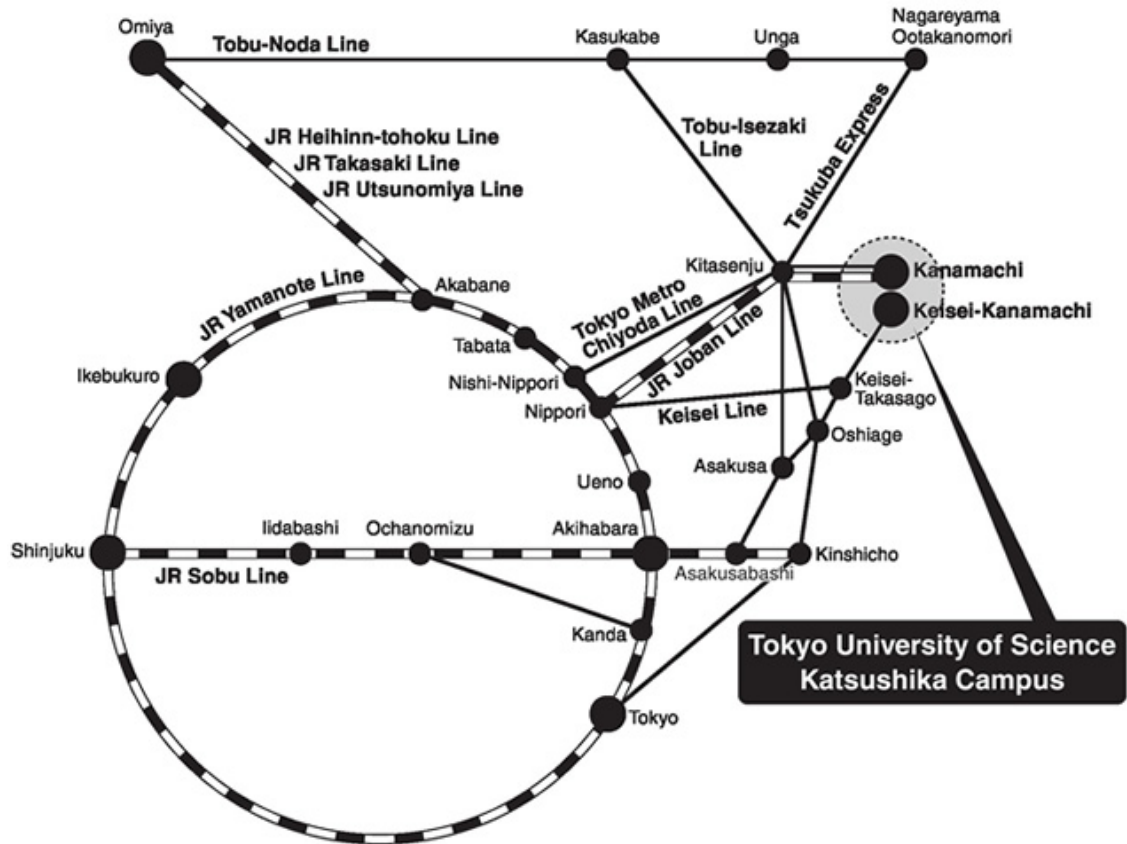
Omiya
Tobu-Noda Line
Kasukabe
Unga
Nagareyama Ootakanomori
JR Heihinn-tohoku Line
JR Takasaki Line
JR Utsunomiya Line
Tobu-Isezaki Line
Tsukuba Express
Kitasenju
Kanamachi
Keisei-Kanamachi
JR Yamanote Line
Akabane
Tabata
Tokyo Metro Chiyoda Line
JR Joban Line
Ikebukuro
Nishi-Nippori
Nippori
Keisei Line
Keisei-Takasago
Oshiage
Asakusa
Ueno
Shinjuku
Iidabashi
Ochanomizu
Akihabara
Kinshicho
JR Sobu Line
Asakusabashi
Kanda
Tokyo
Tokyo University of Science Katsushika Campus